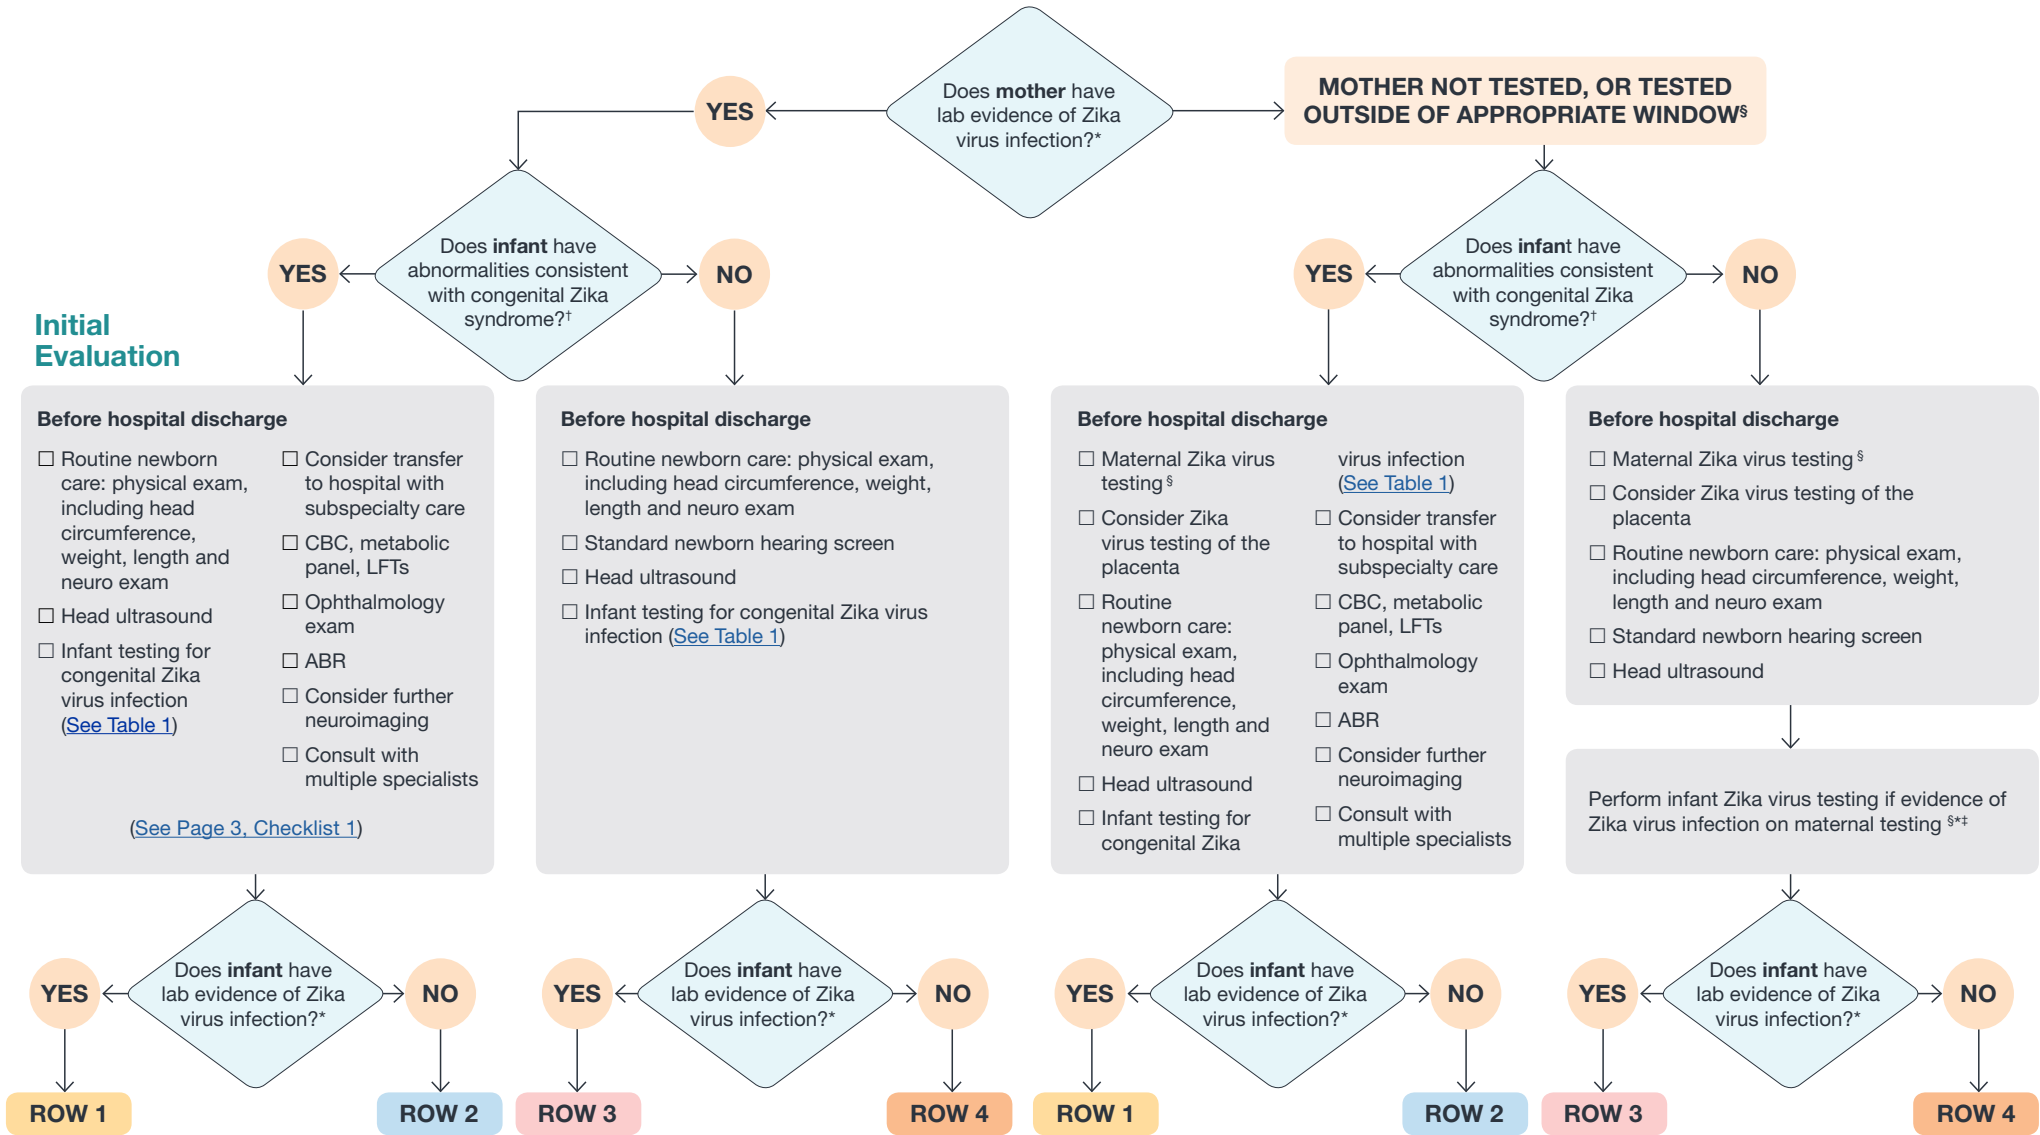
Does **mother** have lab evidence of Zika virus infection?*

YES

MOTHER NOT TESTED, OR TESTED OUTSIDE OF APPROPRIATE WINDOW§

Initial Evaluation

YES

Does **infant** have abnormalities consistent with congenital Zika syndrome?†

NO

YES

Does **infant** have abnormalities consistent with congenital Zika syndrome?†

NO

**Before hospital discharge**

☐ Routine newborn care: physical exam, including head circumference, weight, length and neuro exam

☐ Head ultrasound

☐ Infant testing for congenital Zika virus infection (See Table 1)

☐ Consider transfer to hospital with subspecialty care

☐ CBC, metabolic panel, LFTs

☐ Ophthalmology exam

☐ ABR

☐ Consider further neuroimaging

☐ Consult with multiple specialists

(See Page 3, Checklist 1)

**Before hospital discharge**

☐ Routine newborn care: physical exam, including head circumference, weight, length and neuro exam

☐ Standard newborn hearing screen

☐ Head ultrasound

☐ Infant testing for congenital Zika virus infection (See Table 1)

**Before hospital discharge**

☐ Maternal Zika virus testing§

☐ Consider Zika virus testing of the placenta

☐ Routine newborn care: physical exam, including head circumference, weight, length and neuro exam

☐ Head ultrasound

☐ Infant testing for congenital Zika virus infection (See Table 1)

☐ Consider transfer to hospital with subspecialty care

☐ CBC, metabolic panel, LFTs

☐ Ophthalmology exam

☐ ABR

☐ Consider further neuroimaging

☐ Consult with multiple specialists

**Before hospital discharge**

☐ Maternal Zika virus testing§

☐ Consider Zika virus testing of the placenta

☐ Routine newborn care: physical exam, including head circumference, weight, length and neuro exam

☐ Standard newborn hearing screen

☐ Head ultrasound

Perform infant Zika virus testing if evidence of Zika virus infection on maternal testing§*‡

YES Does **infant** have lab evidence of Zika virus infection?* NO

ROW 1 ROW 2

YES Does **infant** have lab evidence of Zika virus infection?* NO

ROW 3 ROW 4

YES Does **infant** have lab evidence of Zika virus infection?* NO

ROW 1 ROW 2

YES Does **infant** have lab evidence of Zika virus infection?* NO

ROW 3 ROW 4